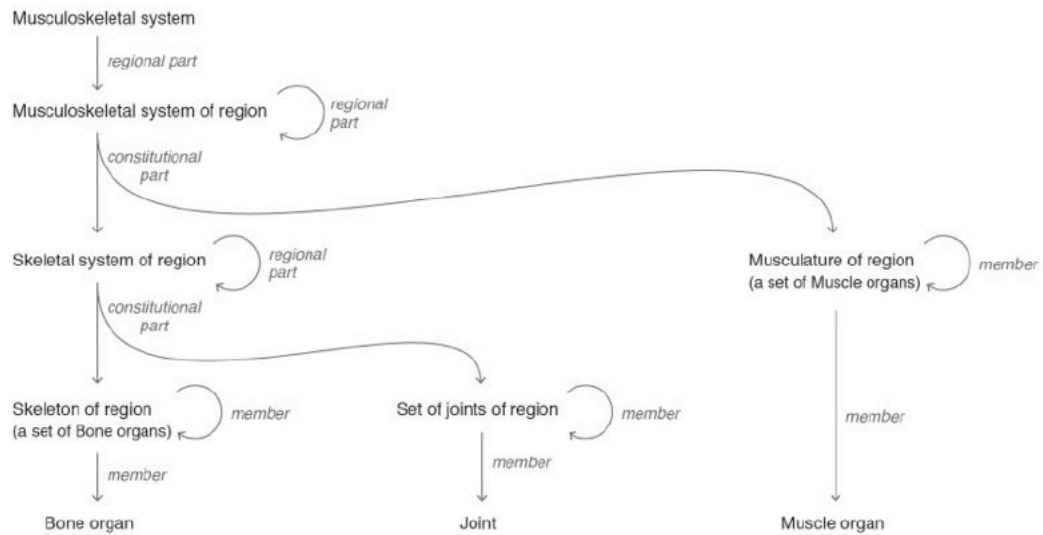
Musculoskeletal system

regional part

Musculoskeletal system of region

regional part

constitutional part

Skeletal system of region

regional part

Musculature of region (a set of Muscle organs)

member

constitutional part

Skeleton of region (a set of Bone organs)

member

Set of joints of region

member

member

member

member

Bone organ

Joint

Muscle organ